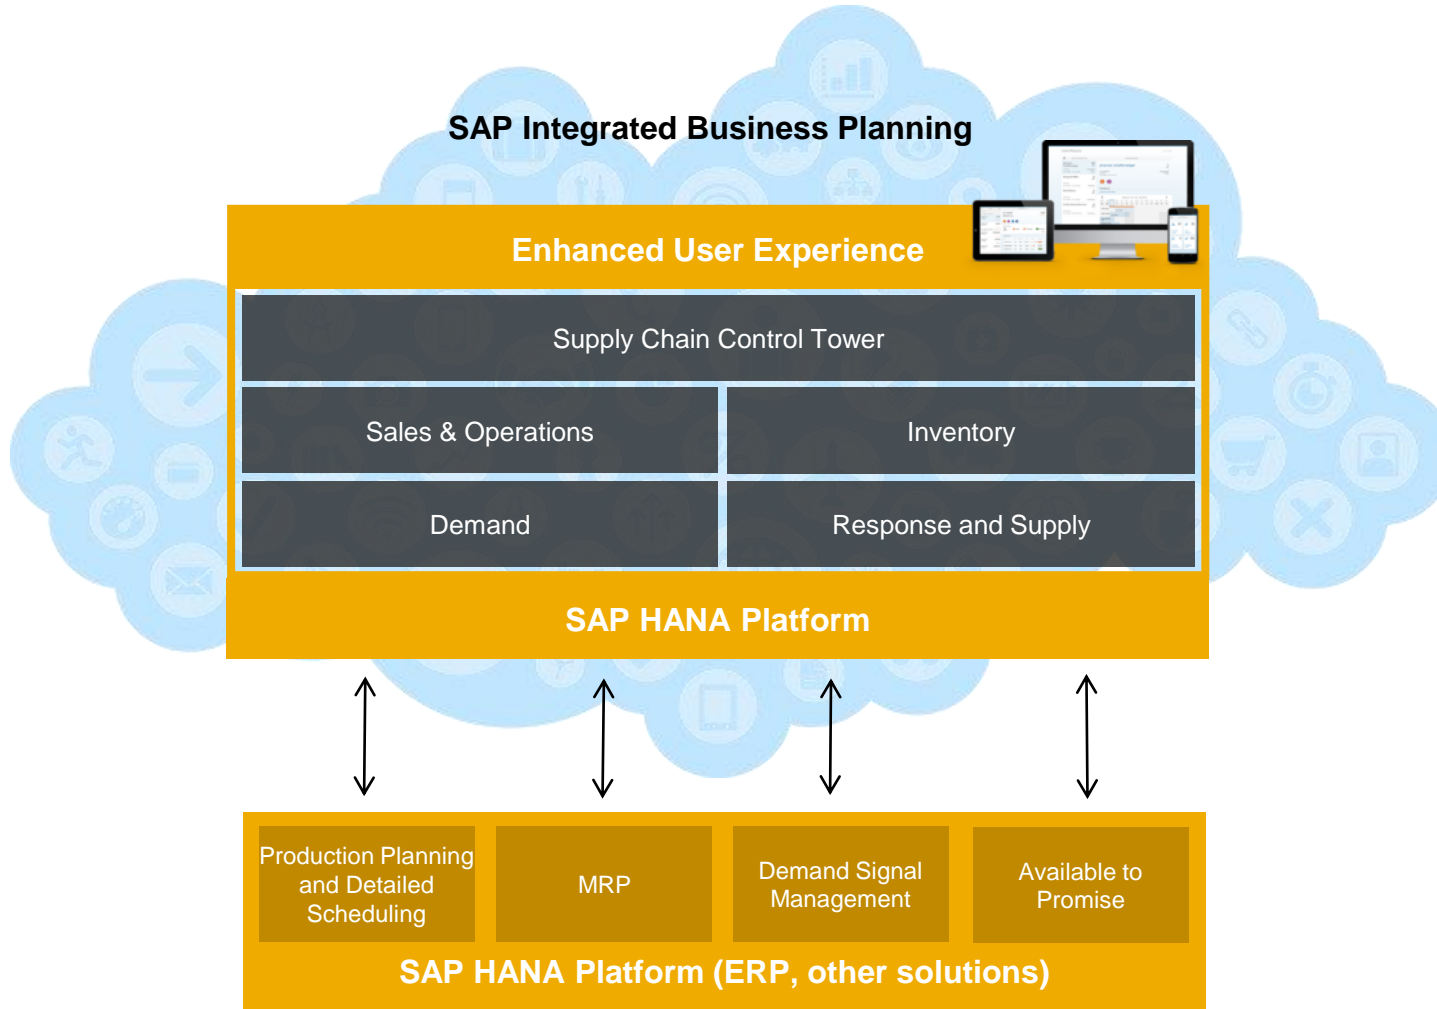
SAP Integrated Business Planning

Enhanced User Experience

Supply Chain Control Tower

Sales & Operations

Inventory

Demand

Response and Supply

SAP HANA Platform

Production Planning and Detailed Scheduling

MRP

Demand Signal Management

Available to Promise

SAP HANA Platform (ERP, other solutions)